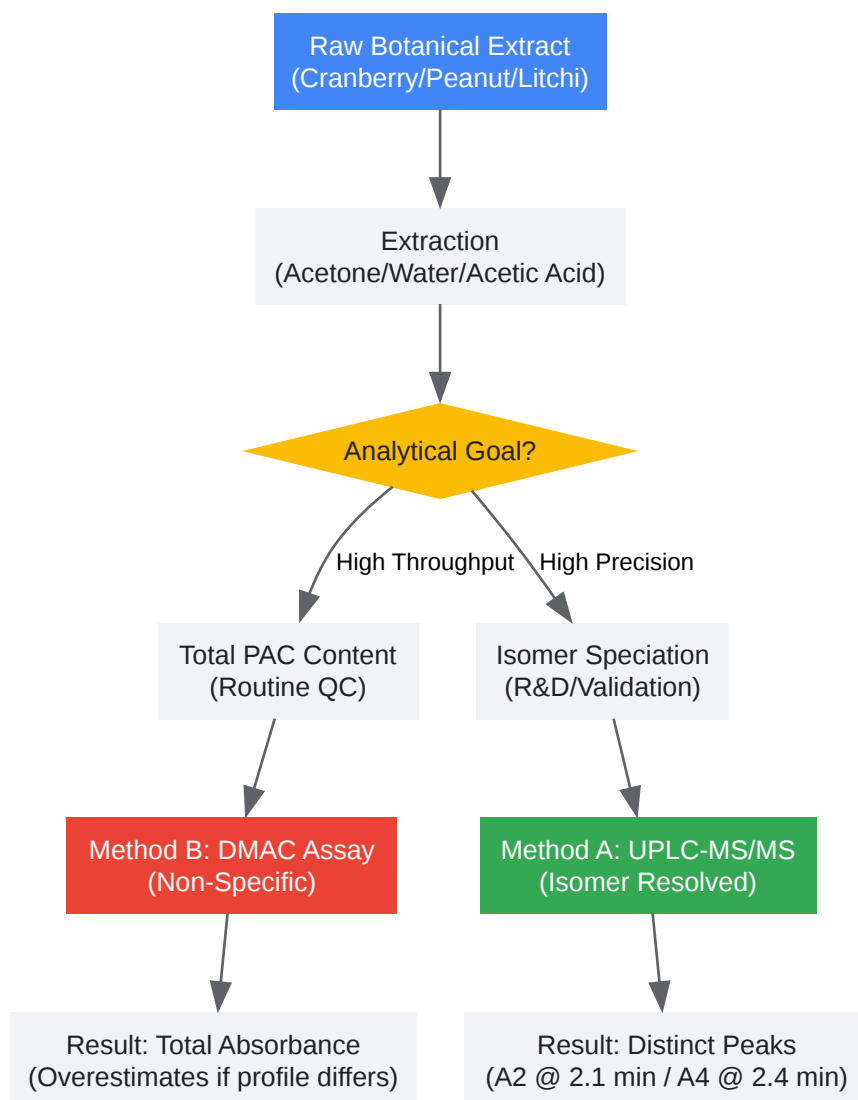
Raw Botanical Extract
(Cranberry/Peanut/Litchi)

Extraction
(Acetone/Water/Acetic Acid)

Analytical Goal?

High Throughput

High Precision

Total PAC Content
(Routine QC)

Isomer Speciation
(R&D/Validation)

Method B: DMAC Assay
(Non-Specific)

Method A: UPLC-MS/MS
(Isomer Resolved)

Result: Total Absorbance
(Overestimates if profile differs)

Result: Distinct Peaks
(A2 @ 2.1 min / A4 @ 2.4 min)